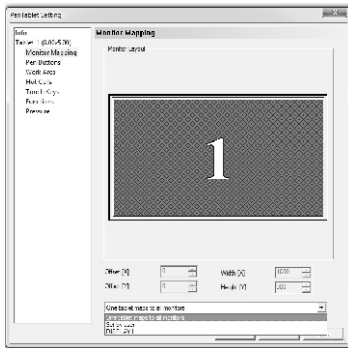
Pentablet Setting

Info
Tablet 1 (UC-LOGIC)
Monitor Mapping
Pen Buttons
Work Area
Hot Cells
Touch Keys
Function
Pressure

Monitor Mapping

Monitor Layout

1

Offset [X] 0
Offset [Y] 0
Width [X] 1600
Height [Y] 900

One tablet maps to all monitors
One tablet maps to all monitors
Selection
DISPLAY1